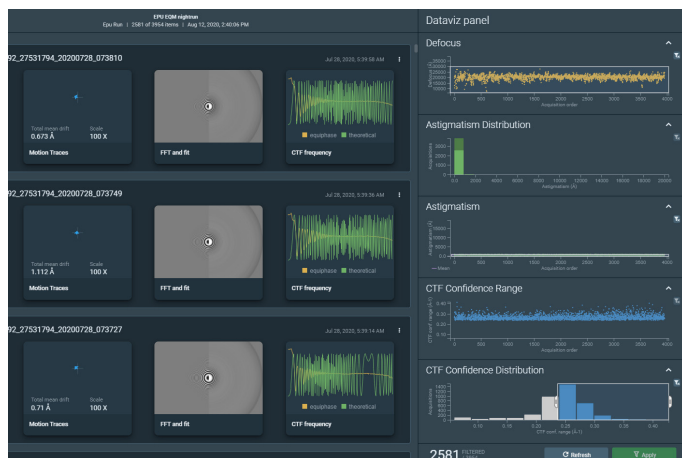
EPU EQM nightrun
Epu Run | 2581 of 3954 items | Aug 12, 2020, 2:40:06 PM

92_27531794_20200728_073810
Jul 28, 2020, 5:39:58 AM
Total mean drift
0.673 Å
Scale
100 X
Motion Traces
FFT and fit
equiphase theoretical
CTF frequency

92_27531794_20200728_073749
Jul 28, 2020, 5:39:36 AM
Total mean drift
1.112 Å
Scale
100 X
Motion Traces
FFT and fit
equiphase theoretical
CTF frequency

92_27531794_20200728_073727
Jul 28, 2020, 5:39:14 AM
Total mean drift
0.71 Å
Scale
100 X
Motion Traces
FFT and fit
equiphase theoretical
CTF frequency

Dataviz panel

Defocus
25000 20000 15000 10000 5000
0 500 1000 1500 2000 2500 3000 3500 4000

Astigmatism Distribution
Acquisitions
3000 2000 1000 0
0.0 2000 4000 6000 8000 10000 12000 14000 16000 18000 20000
Astigmatism (Å)

Astigmatism
Astigmatism (Å)
20000 15000 10000 5000 0
— Mean
0 500 1000 1500 2000 2500 3000 3500 4000
Acquisition order

CTF Confidence Range
0.40 0.35 0.30 0.25 0.20
CTF conf. range (Å-1)
0 500 1000 1500 2000 2500 3000 3500 4000
Acquisition order

CTF Confidence Distribution
Acquisitions
1400 1200 1000 800 600 400 200 0
0.10 0.15 0.20 0.25 0.30 0.35 0.40
CTF conf. range (Å-1)

2581 FILTERED
Refresh
Apply